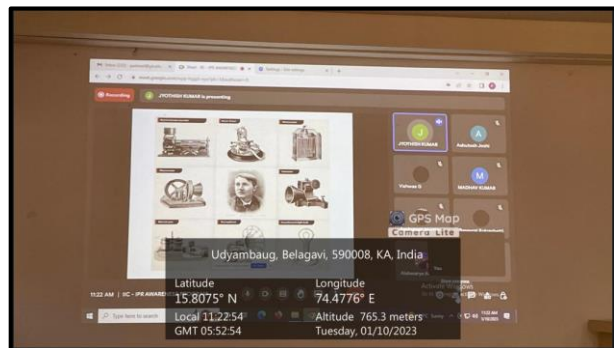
Recording

JYOTHISH KUMAR is presenting

JYOTHISH KUMAR

Ashutosh Joshi

Vishwas G

MADHAV KUMAR

GPS Map Camera Lite

Udyambaug, Belagavi, 590008, KA, India

Latitude
15.8075° N

Longitude
74.4776° E

Local 11:22:54
GMT 05:52:54

Altitude 765.3 meters
Tuesday, 01/10/2023

11:22 AM | IIC - IPR AWARENE

Activate Windows

Type here to search